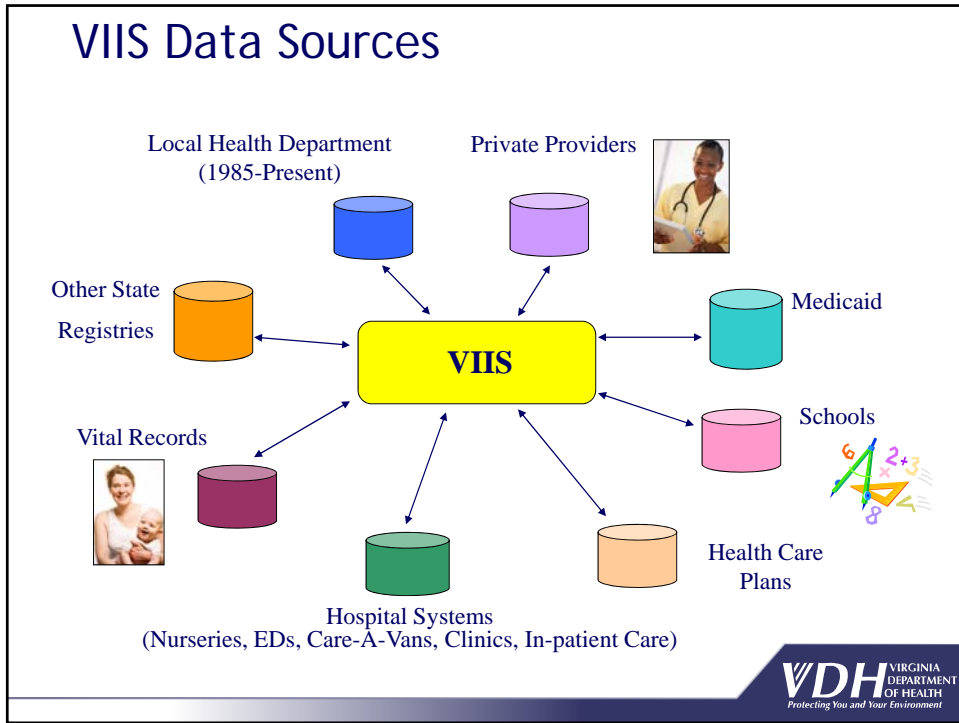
VIIS Data Sources

Local Health Department (1985-Present)

Private Providers

Other State Registries

Medicaid

VIIS

Schools

Vital Records

Health Care Plans

Hospital Systems (Nurseries, EDs, Care-A-Vans, Clinics, In-patient Care)

VDH VIRGINIA DEPARTMENT OF HEALTH
Protecting You and Your Environment